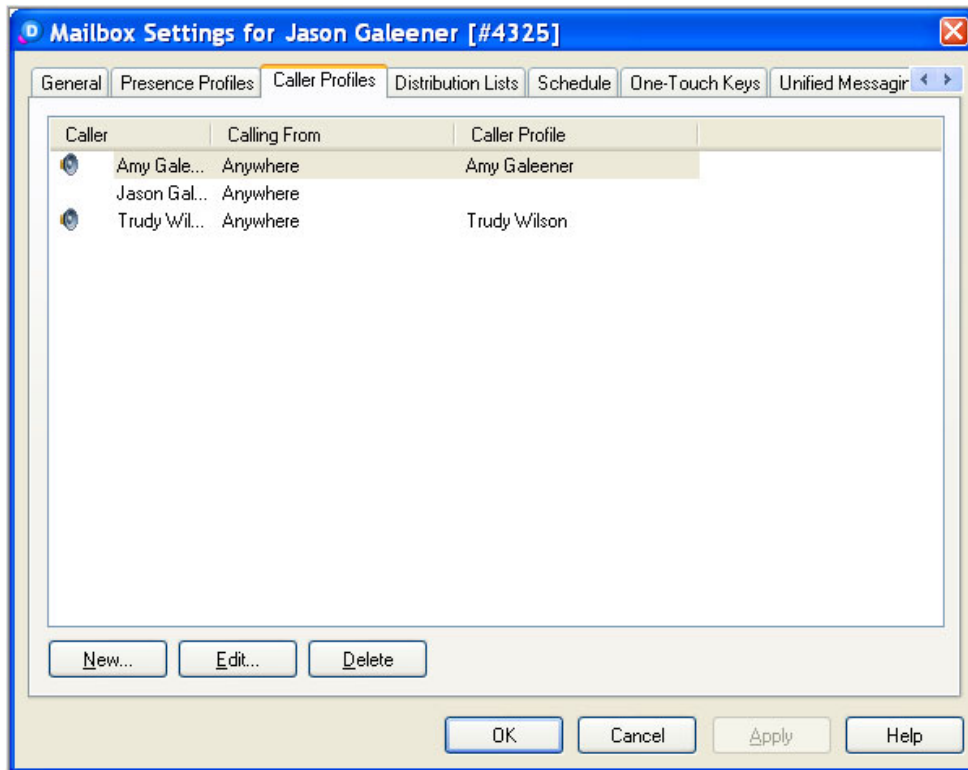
Mailbox Settings for Jason Galeener [#4325]

General | Presence Profiles | Caller Profiles | Distribution Lists | Schedule | One-Touch Keys | Unified Messagin

| Caller | Calling From | Caller Profile |
|---|---|---|
| Amy Gale... | Anywhere | Amy Galeener |
| Jason Gal... | Anywhere | |
| Trudy Wil... | Anywhere | Trudy Wilson |

New... Edit... Delete

OK Cancel Apply Help